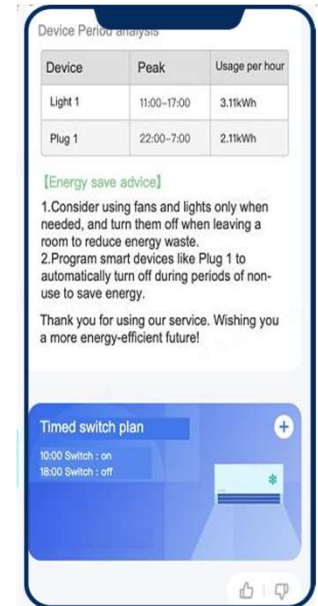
Device Period analysis

| Device | Peak | Usage per hour |
|---|---|---|
| Light 1 | 11:00~17:00 | 3.11kWh |
| Plug 1 | 22:00~7:00 | 2.11kWh |

【Energy save advice】

1.Consider using fans and lights only when needed, and turn them off when leaving a room to reduce energy waste.
2.Program smart devices like Plug 1 to automatically turn off during periods of non-use to save energy.

Thank you for using our service. Wishing you a more energy-efficient future!

Timed switch plan

10:00 Switch : on
18:00 Switch : off